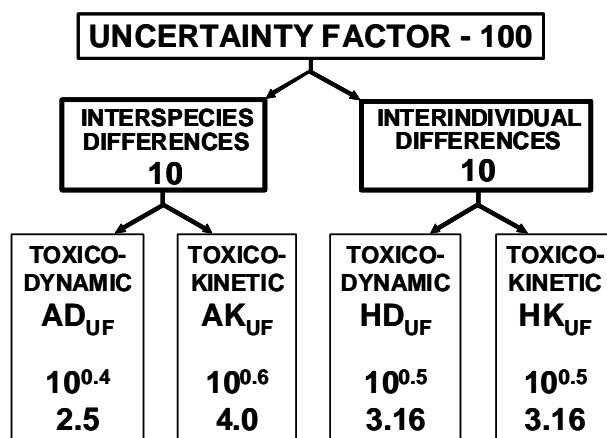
UNCERTAINTY FACTOR - 100

INTERSPECIES DIFFERENCES
10

INTERINDIVIDUAL DIFFERENCES
10

TOXICO-DYNAMIC
$AD_{UF}$
$10^{0.4}$
2.5

TOXICO-KINETIC
$AK_{UF}$
$10^{0.6}$
4.0

TOXICO-DYNAMIC
$HD_{UF}$
$10^{0.5}$
3.16

TOXICO-KINETIC
$HK_{UF}$
$10^{0.5}$
3.16